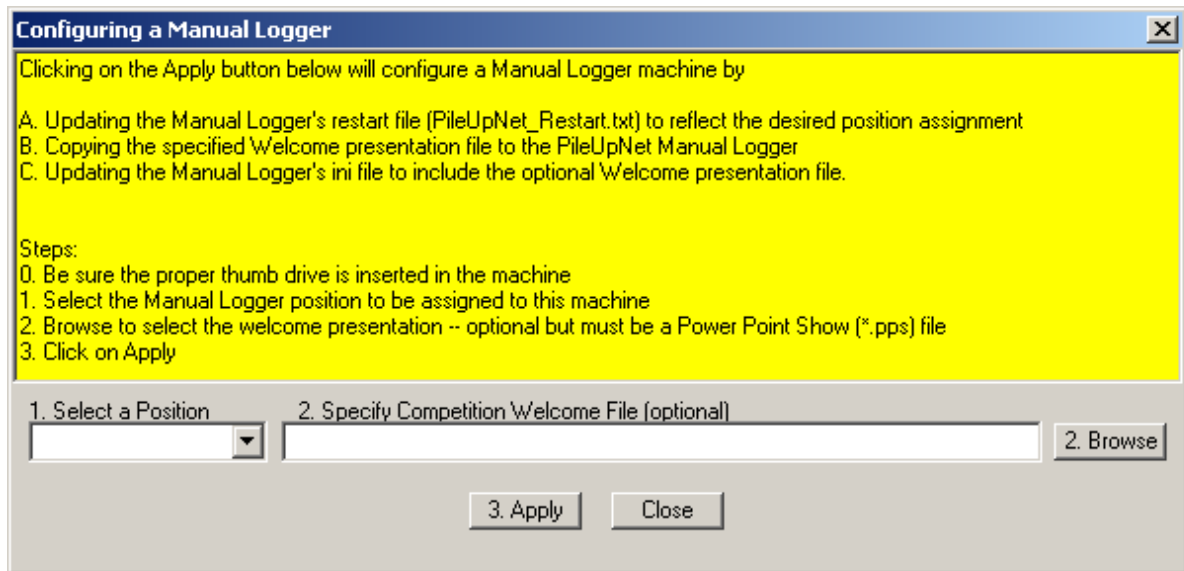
Configuring a Manual Logger

Clicking on the Apply button below will configure a Manual Logger machine by

A. Updating the Manual Logger's restart file (PileUpNet_Restart.txt) to reflect the desired position assignment
B. Copying the specified Welcome presentation file to the PileUpNet Manual Logger
C. Updating the Manual Logger's ini file to include the optional Welcome presentation file.

Steps:
0. Be sure the proper thumb drive is inserted in the machine
1. Select the Manual Logger position to be assigned to this machine
2. Browse to select the welcome presentation -- optional but must be a Power Point Show (*.pps) file
3. Click on Apply

1. Select a Position

2. Specify Competition Welcome File (optional)

2. Browse

3. Apply

Close